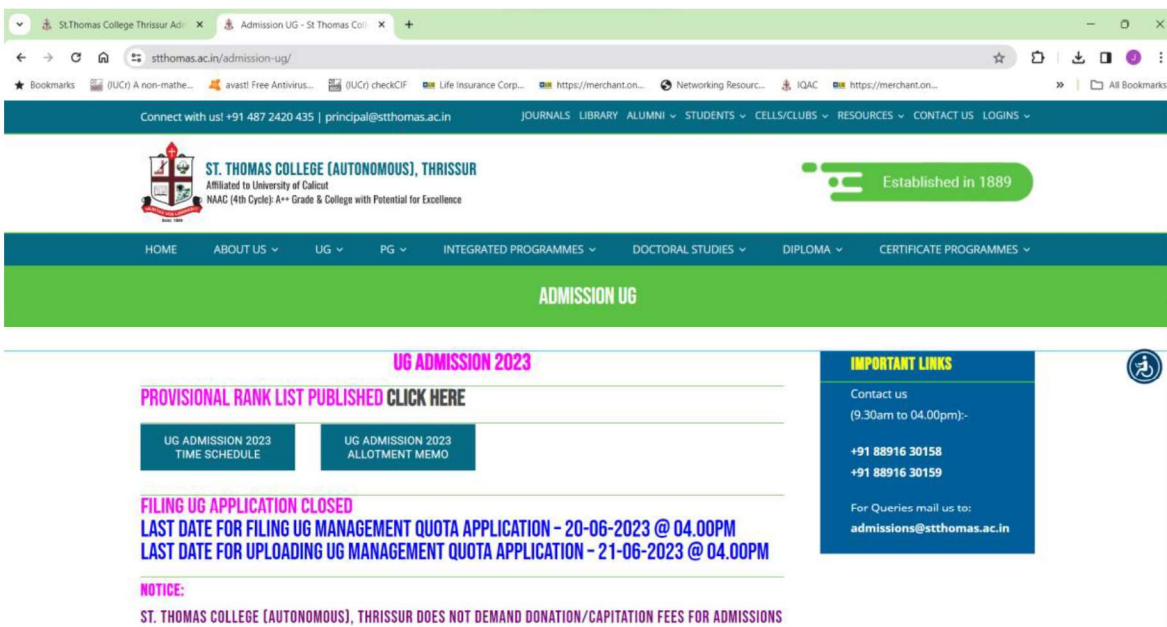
St.Thomas College Thrissur Ad ×
Admission UG - St Thomas Coll ×
+
stthomas.ac.in/admission-ug/
Bookmarks (IUCr) A non-mathe... avast! Free Antivirus... (IUCr) checkCIF Life Insurance Corp... https://merchant.on... Networking Resourc... IQAC https://merchant.on... All Bookmarks

Connect with us! +91 487 2420 435 | principal@stthomas.ac.in
JOURNALS LIBRARY ALUMNI STUDENTS CELLS/CLUBS RESOURCES CONTACT US LOGINS

ST. THOMAS COLLEGE (AUTONOMOUS), THRISSUR
Affiliated to University of Calicut
NAAC (4th Cycle): A++ Grade & College with Potential for Excellence

Established in 1889

HOME ABOUT US UG PG INTEGRATED PROGRAMMES DOCTORAL STUDIES DIPLOMA CERTIFICATE PROGRAMMES

ADMISSION UG

UG ADMISSION 2023

PROVISIONAL RANK LIST PUBLISHED CLICK HERE

UG ADMISSION 2023 TIME SCHEDULE

UG ADMISSION 2023 ALLOTMENT MEMO

FILING UG APPLICATION CLOSED
LAST DATE FOR FILING UG MANAGEMENT QUOTA APPLICATION - 20-06-2023 @ 04.00PM
LAST DATE FOR UPLOADING UG MANAGEMENT QUOTA APPLICATION - 21-06-2023 @ 04.00PM

NOTICE:
ST. THOMAS COLLEGE (AUTONOMOUS), THRISSUR DOES NOT DEMAND DONATION/CAPITATION FEES FOR ADMISSIONS

IMPORTANT LINKS
Contact us
(9.30am to 04.00pm):-

+91 88916 30158
+91 88916 30159

For Queries mail us to:
admissions@stthomas.ac.in